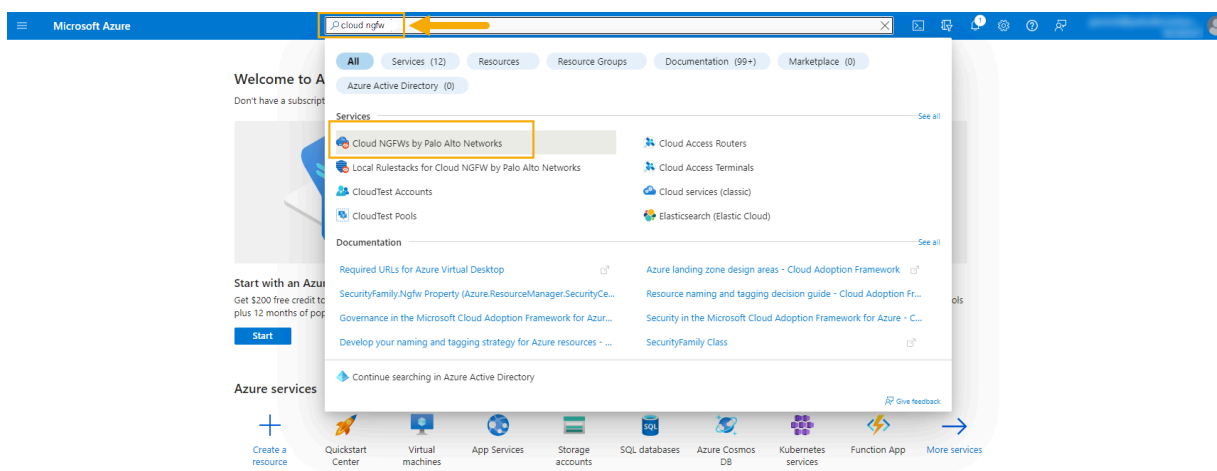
Microsoft Azure

cloud ngfw

All Services (12) Resources Resource Groups Documentation (99+) Marketplace (0)
Azure Active Directory (0)

Services
See all

Cloud NGFWs by Palo Alto Networks
Local Rulestacks for Cloud NGFW by Palo Alto Networks
CloudTest Accounts
CloudTest Pools

Cloud Access Routers
Cloud Access Terminals
Cloud services (classic)
Elasticsearch (Elastic Cloud)

Documentation
See all

Required URLs for Azure Virtual Desktop
SecurityFamily.Ngfw Property (Azure.ResourceManager.SecurityCe...
Governance in the Microsoft Cloud Adoption Framework for Azur...
Develop your naming and tagging strategy for Azure resources - ...

Azure landing zone design areas - Cloud Adoption Framework
Resource naming and tagging decision guide - Cloud Adoption Fr...
Security in the Microsoft Cloud Adoption Framework for Azure - C...
SecurityFamily Class

Continue searching in Azure Active Directory

Give feedback

Welcome to A
Don't have a subscript

Start with an Azu
Get $200 free credit to
plus 12 months of pop
ols
Start

Azure services

Create a resource
Quickstart Center
Virtual machines
App Services
Storage accounts
SQL databases
Azure Cosmos DB
Kubernetes services
Function App
More services